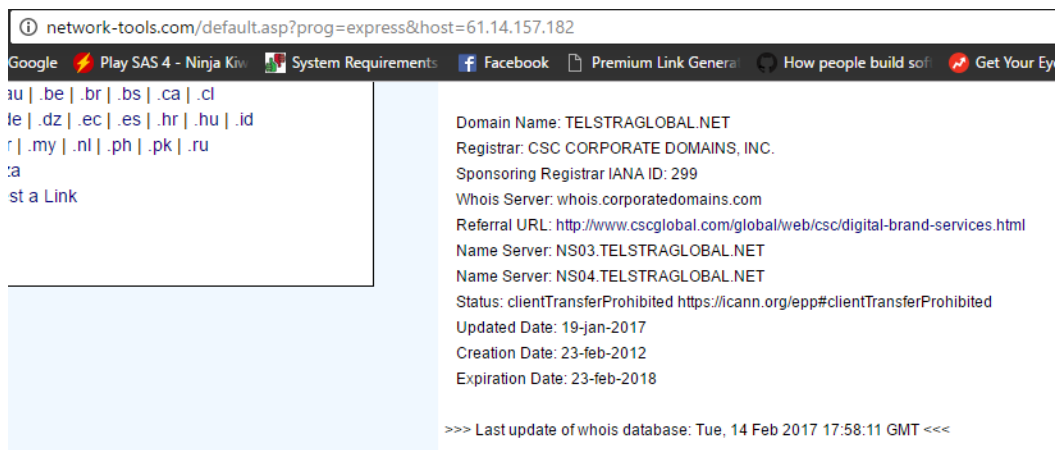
network-tools.com/default.asp?prog=express&host=61.14.157.182

Google | Play SAS 4 - Ninja Kiw | System Requirements | Facebook | Premium Link Genera | How people build sof | Get Your Ey

au | .be | .br | .bs | .ca | .cl
de | .dz | .ec | .es | .hr | .hu | .id
r | .my | .nl | .ph | .pk | .ru
:a
st a Link

Domain Name: TELSTRAGLOBAL.NET
Registrar: CSC CORPORATE DOMAINS, INC.
Sponsoring Registrar IANA ID: 299
Whois Server: whois.corporatedomains.com
Referral URL: http://www.cscglobal.com/global/web/csc/digital-brand-services.html
Name Server: NS03.TELSTRAGLOBAL.NET
Name Server: NS04.TELSTRAGLOBAL.NET
Status: clientTransferProhibited https://icann.org/epp#clientTransferProhibited
Updated Date: 19-jan-2017
Creation Date: 23-feb-2012
Expiration Date: 23-feb-2018

>>> Last update of whois database: Tue, 14 Feb 2017 17:58:11 GMT <<<